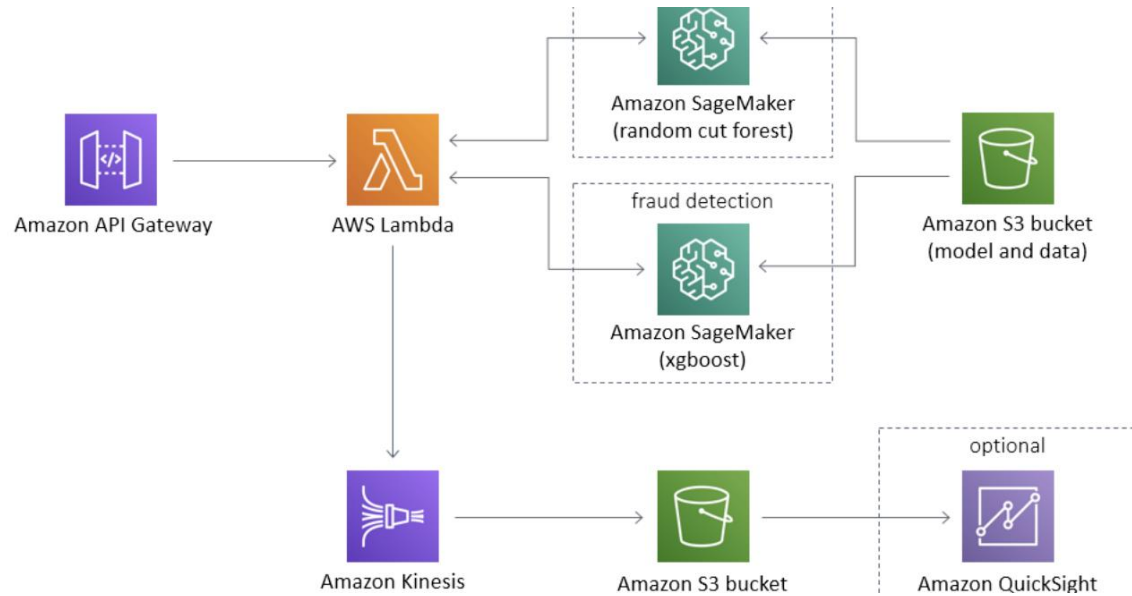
Amazon SageMaker
(random cut forest)

Amazon API Gateway

AWS Lambda

fraud detection

Amazon S3 bucket
(model and data)

Amazon SageMaker
(xgboost)

optional

Amazon Kinesis

Amazon S3 bucket

Amazon QuickSight